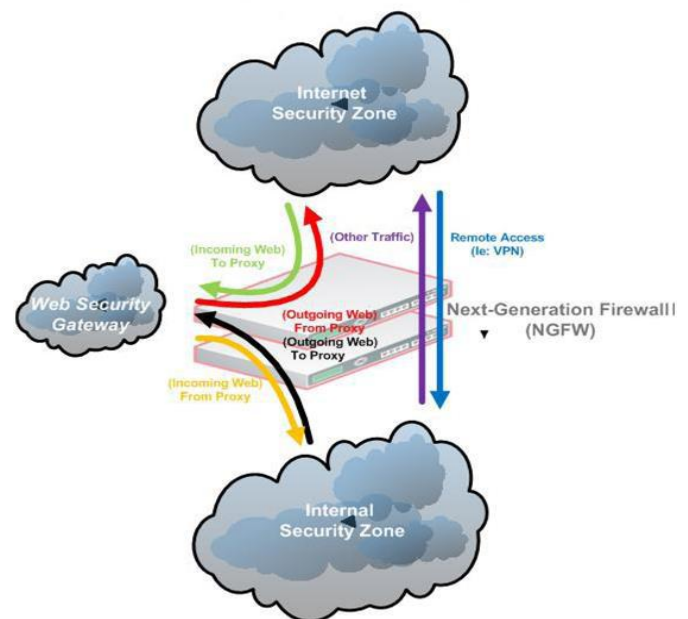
Internet Security Zone

(Incoming Web) To Proxy

(Other Traffic)

Remote Access (Ie: VPN)

Web Security Gateway

(Outgoing Web) From Proxy

(Outgoing Web) To Proxy

Next-Generation Firewall (NGFW)

(Incoming Web) From Proxy

Internal Security Zone